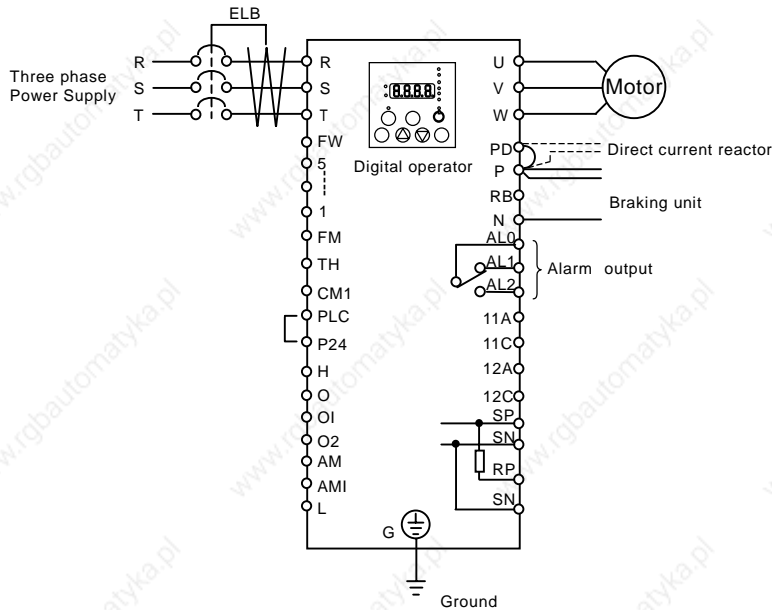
ELB

Three phase Power Supply

R
S
T

R
S
T
FW
5
1
FM
TH
CM1
PLC
P24
H
O
OI
O2
AM
AMI
L

8.8.8.8.

Digital operator

U
V
W

Motor

PD
P
RB
N

Direct current reactor

Braking unit

AL0
AL1
AL2

Alarm output

11A
11C
12A
12C
SP
SN
RP
SN

G

Ground

www.rgbautomatyka.pl